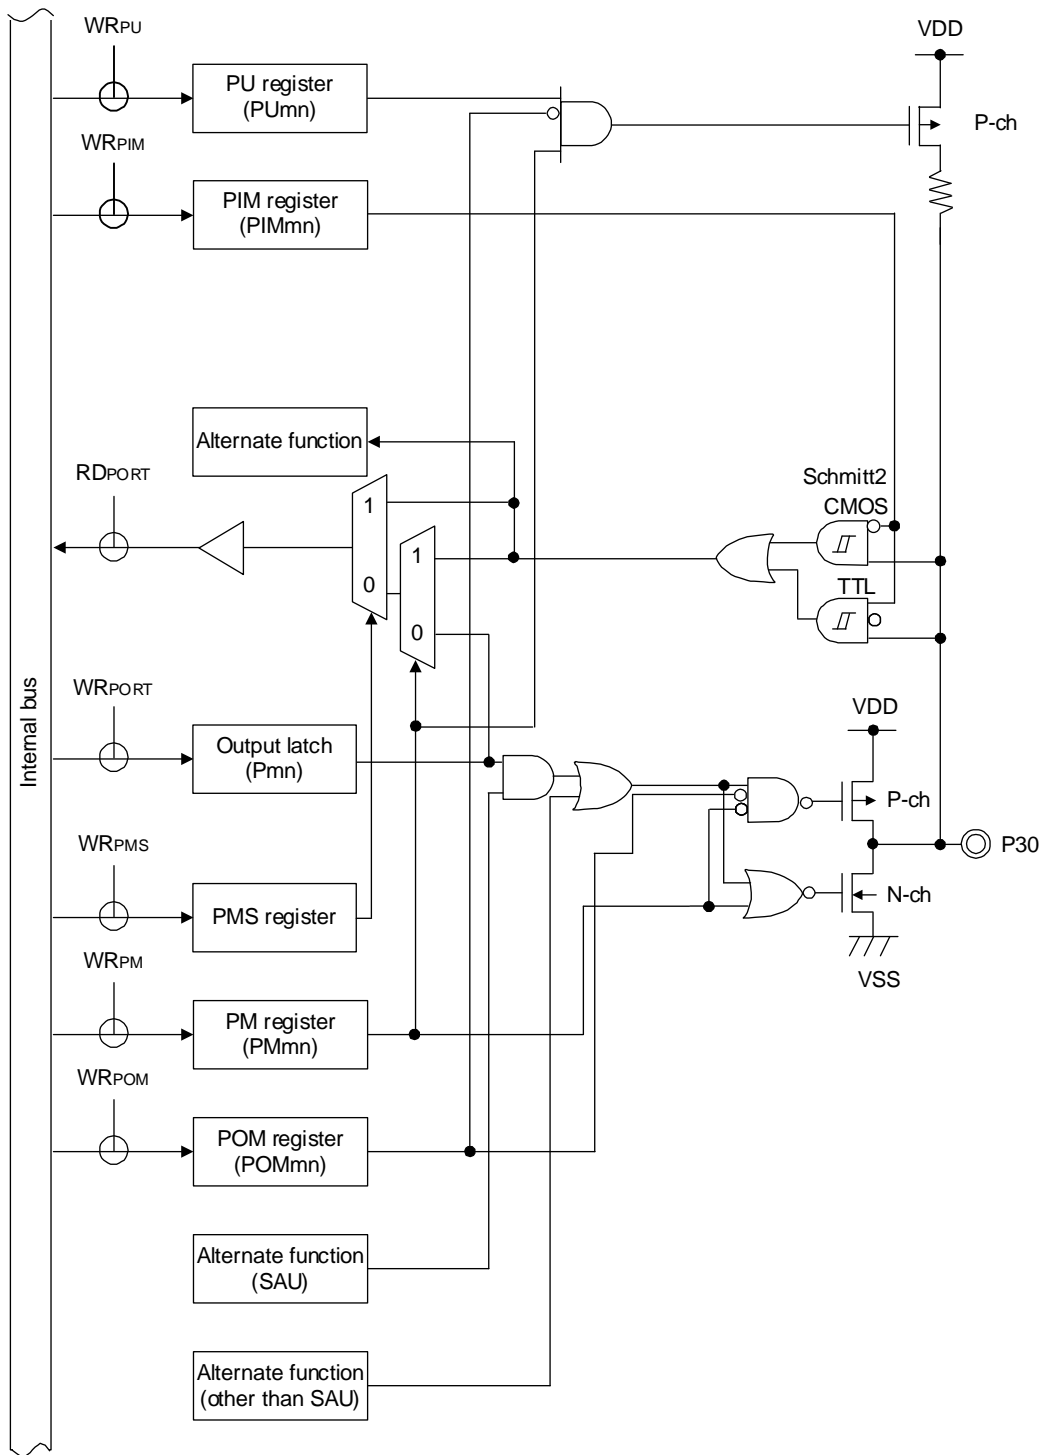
WRPU

PU register (PUmn)

VDD

P-ch

WRPIM

PIM register (PIMmn)

Alternate function

RDPORT

Schmitt2

CMOS

1

0

1

0

TTL

Internal bus

WRPORT

Output latch (Pmn)

VDD

P-ch

P30

WRPMS

PMS register

N-ch

VSS

WRPM

PM register (PMmn)

WRPOM

POM register (POMmn)

Alternate function (SAU)

Alternate function (other than SAU)